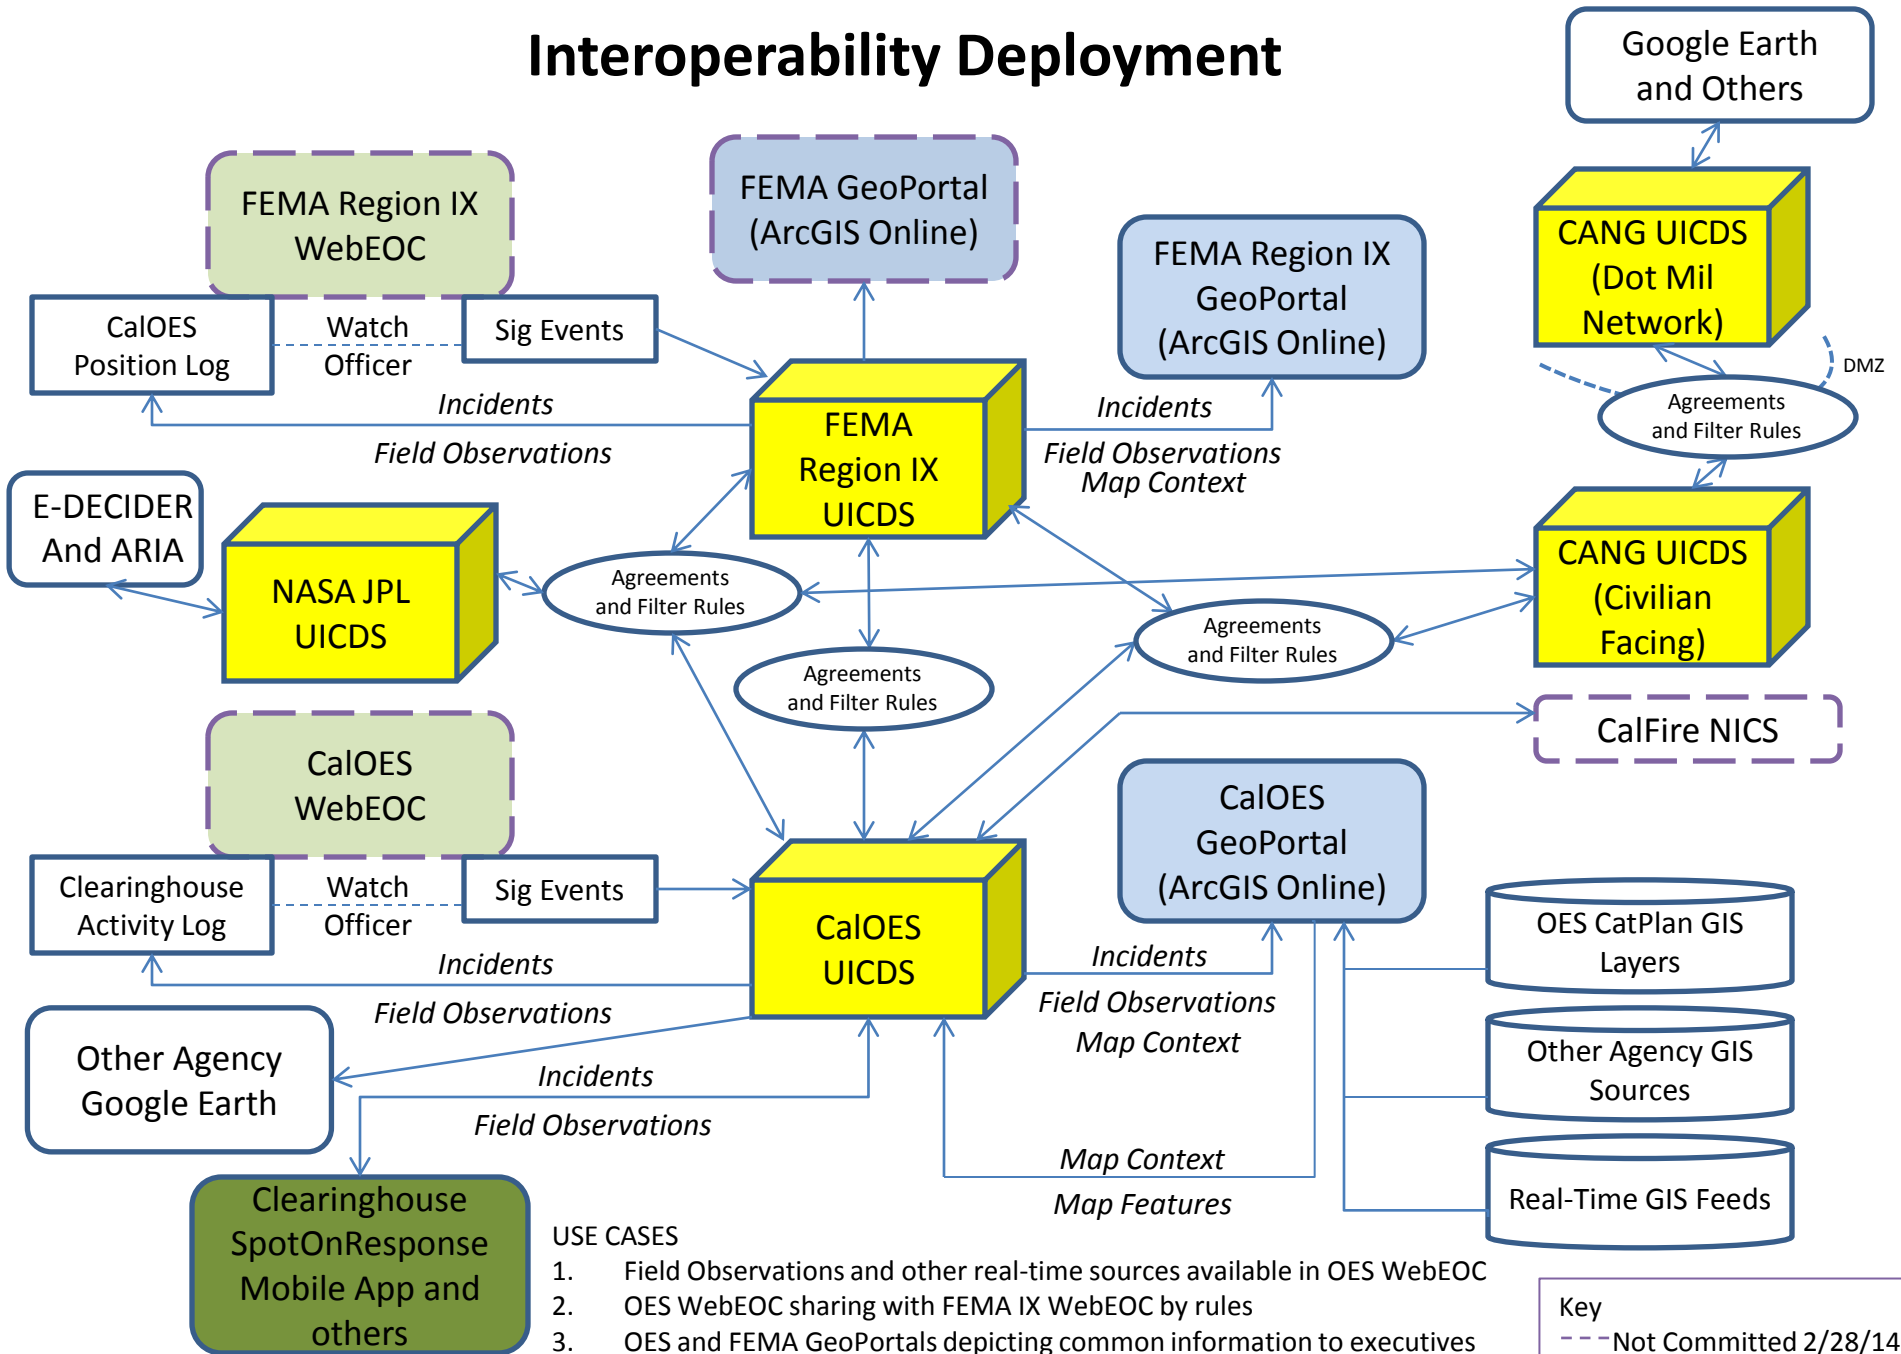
Interoperability Deployment

Google Earth and Others

FEMA Region IX WebEOC

FEMA GeoPortal (ArcGIS Online)

FEMA Region IX GeoPortal (ArcGIS Online)

CANG UICDS (Dot Mil Network)

DMZ

CalOES Position Log

Watch Officer

Sig Events

Incidents

Field Observations

FEMA Region IX UICDS

Incidents

Field Observations Map Context

Agreements and Filter Rules

E-DECIDER And ARIA

NASA JPL UICDS

Agreements and Filter Rules

Agreements and Filter Rules

CANG UICDS (Civilian Facing)

Agreements and Filter Rules

CalFire NICS

CalOES WebEOC

CalOES GeoPortal (ArcGIS Online)

Clearinghouse Activity Log

Watch Officer

Sig Events

CalOES UICDS

OES CatPlan GIS Layers

Incidents

Field Observations

Incidents

Field Observations

Map Context

Other Agency GIS Sources

Other Agency Google Earth

Incidents

Field Observations

Map Context

Map Features

Real-Time GIS Feeds

Clearinghouse SpotOnResponse Mobile App and others

USE CASES
1. Field Observations and other real-time sources available in OES WebEOC
2. OES WebEOC sharing with FEMA IX WebEOC by rules
3. OES and FEMA GeoPortals depicting common information to executives

Key
Not Committed 2/28/14